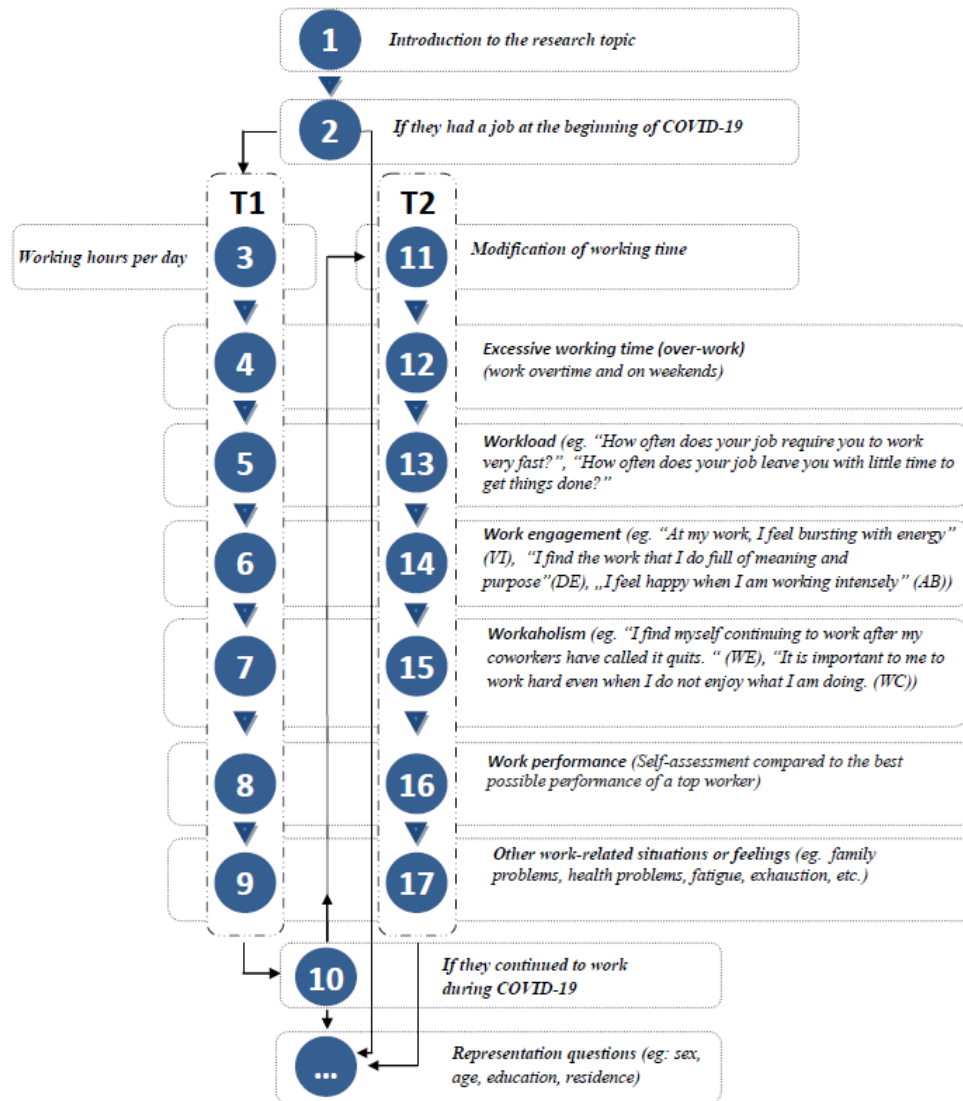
1
Introduction to the research topic

2
If they had a job at the beginning of COVID-19

T1

T2

Working hours per day
3

11
Modification of working time

4

12
Excessive working time (over-work) (work overtime and on weekends)

5

13
Workload (eg. "How often does your job require you to work very fast?", "How often does your job leave you with little time to get things done?"

6

14
Work engagement (eg. "At my work, I feel bursting with energy" (VI), "I find the work that I do full of meaning and purpose"(DE), „I feel happy when I am working intensely" (AB))

7

15
Workaholism (eg. "I find myself continuing to work after my coworkers have called it quits. " (WE), "It is important to me to work hard even when I do not enjoy what I am doing. (WC))

8

16
Work performance (Self-assessment compared to the best possible performance of a top worker)

9

17
Other work-related situations or feelings (eg. family problems, health problems, fatigue, exhaustion, etc.)

10
If they continued to work during COVID-19

...
Representation questions (eg: sex, age, education, residence)